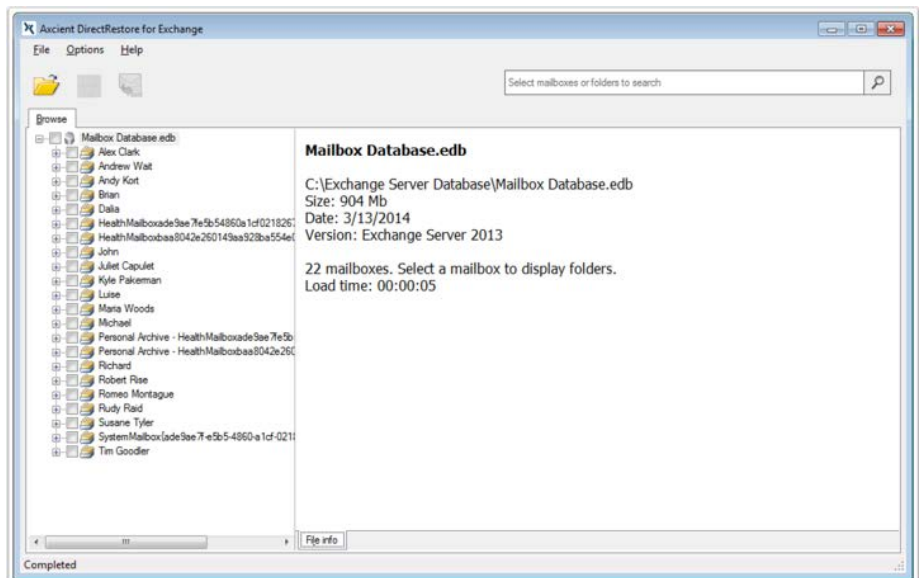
Axcient DirectRestore for Exchange

File Options Help

Select mailboxes or folders to search

Browse

Mailbox Database.edb
Alex Clark
Andrew Wait
Andy Kort
Brian
Dalia
HealthMailboxade9ae7fe5b54860a1cf0218267
HealthMailboxbaa8042e260149aa928ba554e
John
Juliet Capulet
Kyle Pakerman
Luise
Maria Woods
Michael
Personal Archive - HealthMailboxade9ae7fe5b
Personal Archive - HealthMailboxbaa8042e260
Richard
Robert Rise
Romeo Montague
Rudy Raid
Susane Tyler
SystemMailbox{ade9ae7f-e5b5-4860-a1cf-0218
Tim Goodler

Mailbox Database.edb

C:\Exchange Server Database\Mailbox Database.edb
Size: 904 Mb
Date: 3/13/2014
Version: Exchange Server 2013

22 mailboxes. Select a mailbox to display folders.
Load time: 00:00:05

File info

Completed